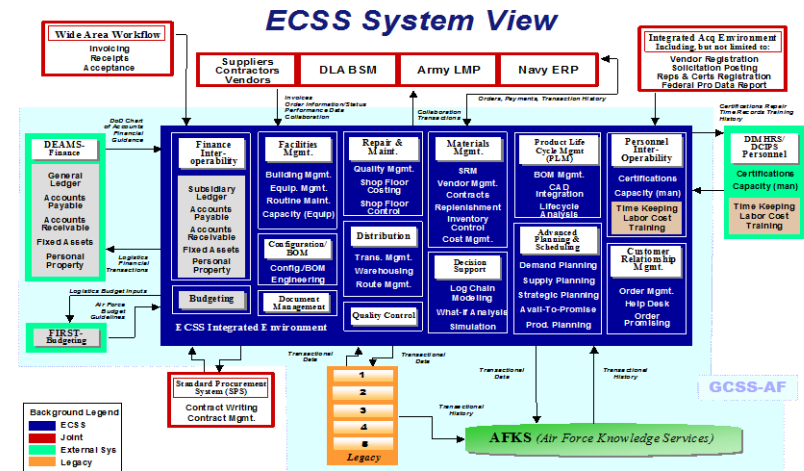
ECSS System View

Wide Area Workflow
Invoicing
Receipts
Acceptance

Suppliers
Contractors
Vendors

DLA BSM

Army LMP

Navy ERP

Integrated Acq Environment
Including, but not limited to:
Vendor Registration
Solicitation Posting
Reps & Certs Registration
Federal Pro Data Report

Invoices
Order Information/Status
Performance Data
Collaboration

Collaboration
Transactions

Orders, Payments, Transaction History

Certifications Repair
Time/Records Training
History

DoD Chart of Accounts
Financial Guidance

DEAMS-Finance
General Ledger
Accounts Payable
Accounts Receivable
Fixed Assets
Personal Property

Logistics Financial Transactions

Logistics Budget Inputs

Air Force Budget Guidelines

FIRST-Budgeting

Finance Inter-operability
Subsidiary Ledger
Accounts Payable
Accounts Receivable
Fixed Assets
Personal Property

Budgeting

Facilities Mgmt.
Building Mgmt.
Equip. Mgmt.
Routine Maint.
Capacity (Equip)

Configuration/ BOM
Config./BOM Engineering

Document Management

Repair & Maint.
Quality Mgmt.
Shop Floor Costing
Shop Floor Control

Distribution
Trans. Mgmt.
Warehousing
Route Mgmt.

Quality Control

Materials Mgmt.
SRM
Vendor Mgmt.
Contracts
Replenishment
Inventory Control
Cost Mgmt.

Decision Support
Log Chain Modeling
What-If Analysis
Simulation

Product Life Cycle Mgmt (PLM)
BOM Mgmt.
CAD Integration
Lifecycle Analysis

Advanced Planning & Scheduling
Demand Planning
Supply Planning
Strategic Planning
Avail-To-Promise
Prod. Planning

Personnel Inter-Operability
Certifications
Capacity (man)
Time Keeping
Labor Cost
Training

Customer Relationship Mgmt.
Order Mgmt.
Help Desk
Order Promising

DMHRS/ DCIPS Personnel
Certifications
Capacity (man)
Time Keeping
Labor Cost
Training

ECSS Integrated Environment

Transactional Data

Transactional Data

Transactional Data

Transactional History

Transactional History

GCSS-AF

Standard Procurement System (SPS)
Contract Writing
Contract Mgmt.

1
2
3
4
5
Legacy

AFKS (Air Force Knowledge Services)

Background Legend
ECSS
Joint
External Sys
Legacy